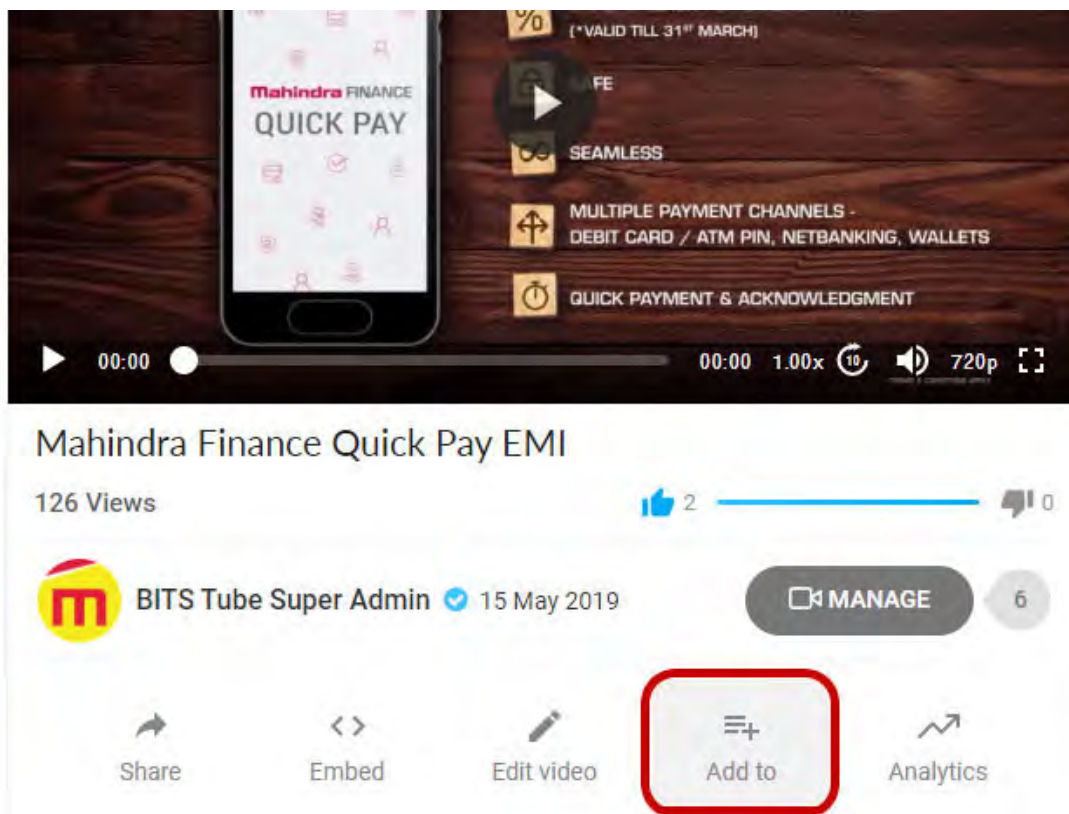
Mahindra FINANCE
QUICK PAY

(*VALID TILL 31ST MARCH)

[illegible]FE

SEAMLESS

MULTIPLE PAYMENT CHANNELS - DEBIT CARD / ATM PIN, NETBANKING, WALLETS

QUICK PAYMENT & ACKNOWLEDGMENT

00:00 00:00 1.00x 10 720p

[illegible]

Mahindra Finance Quick Pay EMI

126 Views

2 0

BITS Tube Super Admin 15 May 2019

MANAGE

6

Share Embed Edit video Add to Analytics